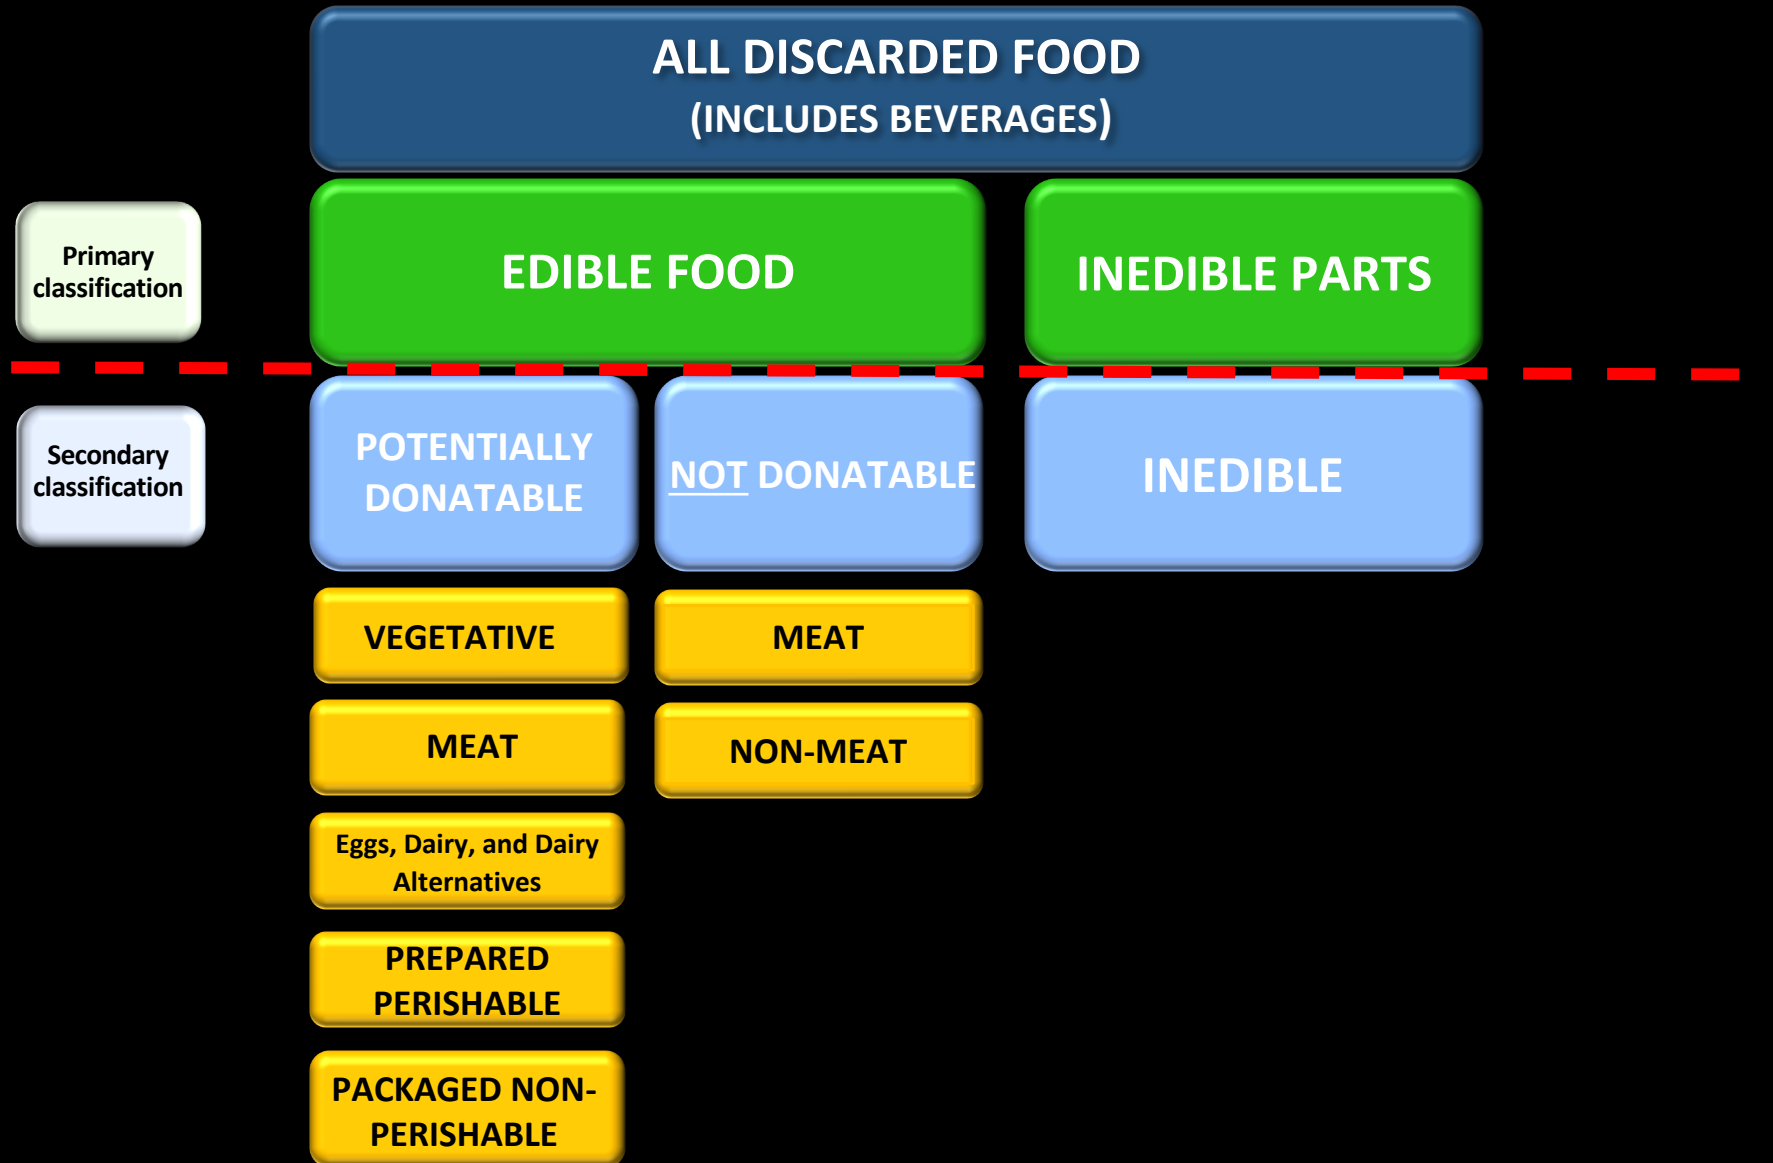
ALL DISCARDED FOOD
(INCLUDES BEVERAGES)

Primary classification

EDIBLE FOOD

INEDIBLE PARTS

Secondary classification

POTENTIALLY DONATABLE

NOT DONATABLE

INEDIBLE

VEGETATIVE

MEAT

Eggs, Dairy, and Dairy Alternatives

PREPARED PERISHABLE

PACKAGED NON-PERISHABLE

MEAT

NON-MEAT